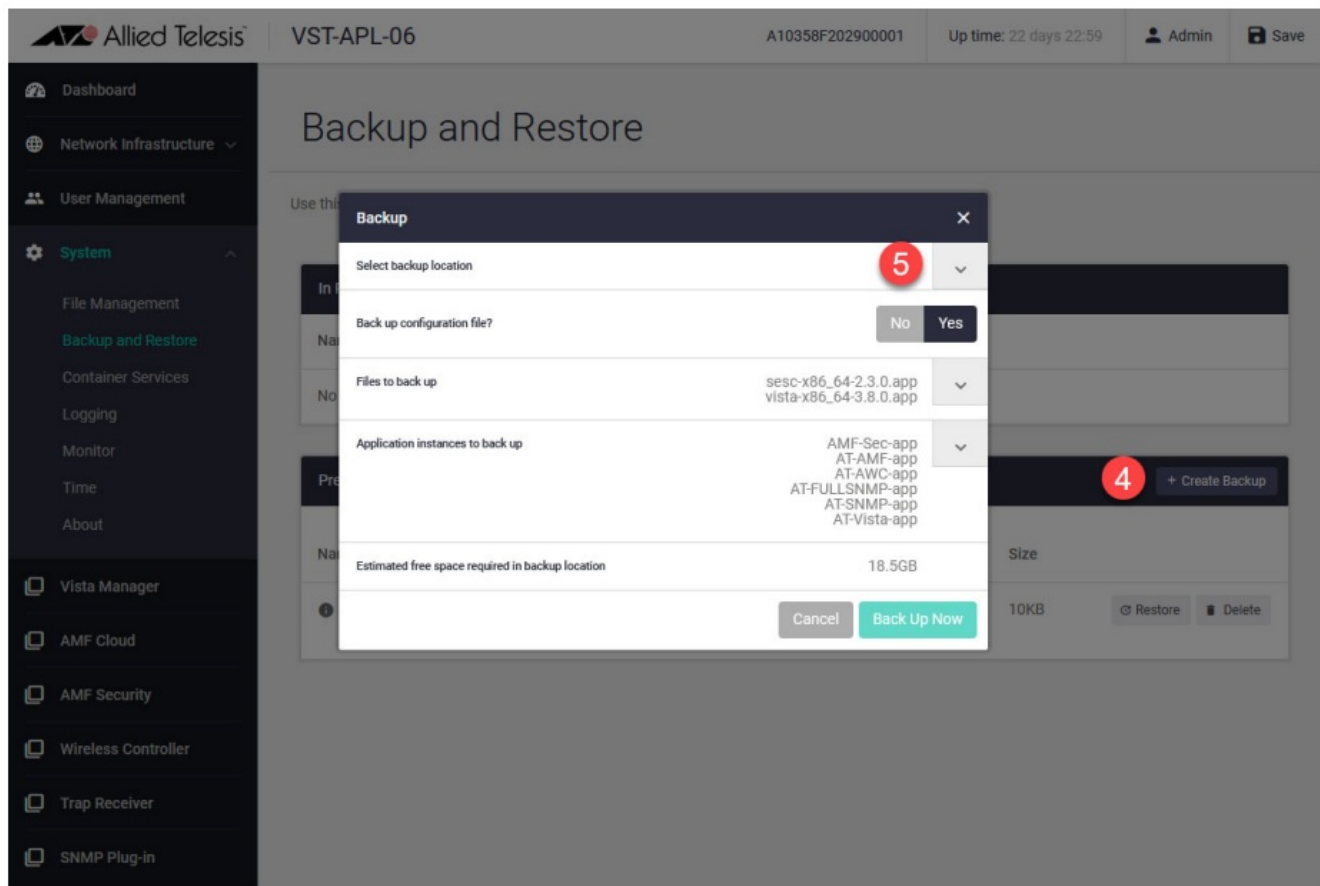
Allied Telesis VST-APL-06 A10358F202900001 Up time: 22 days 22:59 Admin Save

Dashboard
Network Infrastructure
User Management
System
File Management
Backup and Restore
Container Services
Logging
Monitor
Time
About
Vista Manager
AMF Cloud
AMF Security
Wireless Controller
Trap Receiver
SNMP Plug-in

Backup and Restore

Use thi

In

Na

No

Pre

Na

Backup

Select backup location

5

Back up configuration file? No Yes

Files to back up
sesc-x86_64-2.3.0.app
vista-x86_64-3.8.0.app

Application instances to back up
AMF-Sec-app
AT-AMF-app
AT-AWC-app
AT-FULLSNMP-app
AT-SNMP-app
AT-Vista-app

Estimated free space required in backup location 18.5GB

Cancel Back Up Now

4 + Create Backup

Size

10KB Restore Delete